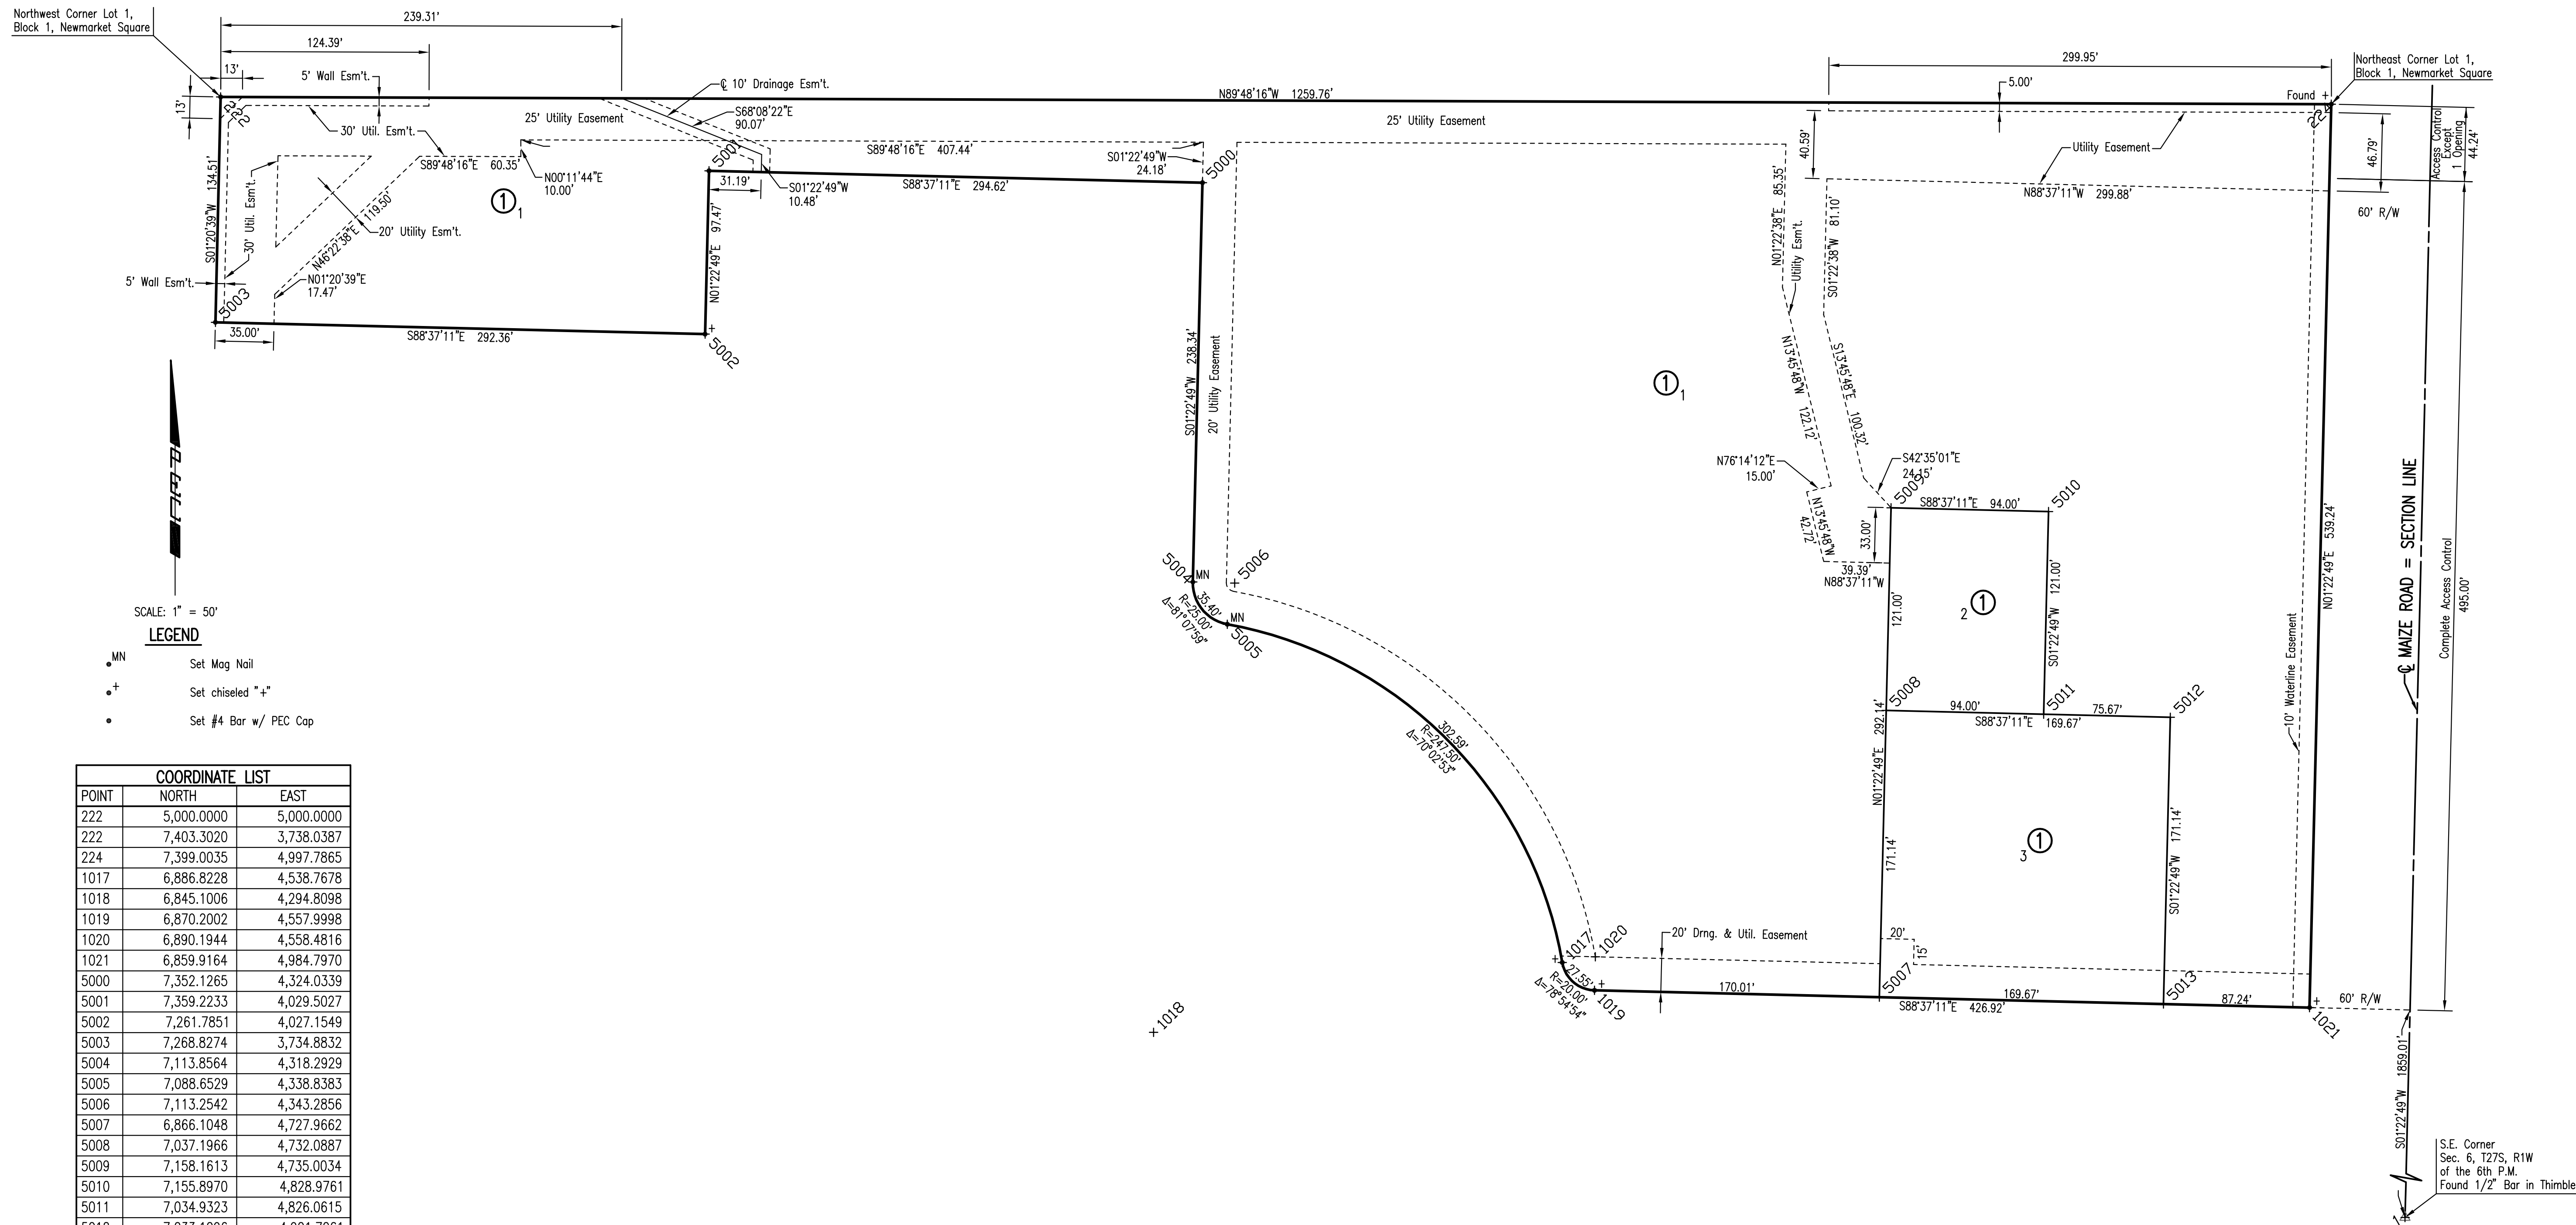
Northwest Corner Lot 1, Block 1, Newmarket Square

239.31'

124.39'

13'

5' Wall Esm't.

13'

222

30' Util. Esm't.

℄ 10' Drainage Esm't.

S68°08'22"E 90.07'

25' Utility Easement

N89°48'16"W 1259.76'

299.95'

5.00'

Northeast Corner Lot 1, Block 1, Newmarket Square

Found +

221

25' Utility Easement

S89°48'16"E 407.44'

S01°22'49"W 24.18'

5000

5001

S89°48'16"E 60.35'

N00°11'44"E 10.00'

31.19'

S01°22'49"W 10.48'

S88°37'11"E 294.62'

①1

S01°20'39"W 134.51'

30' Util. Esm't.

N46°22'38"E 119.50'

20' Utility Esm't.

N01°22'49"E 97.47'

N01°20'39"E 17.47'

5' Wall Esm't.

5003

35.00'

S88°37'11"E 292.36'

5002

40.59'

Utility Easement

N88°37'11"W 299.88'

46.79'

Access Control Except 1 Opening 44.24'

60' R/W

N01°22'38"E 85.35'

Utility Esm't.

S01°22'38"W 81.10'

S01°22'49"W 238.34'

20' Utility Easement

①1

N13°45'48"W 122.12'

S13°45'48"E 100.32'

N76°14'12"E 15.00'

S42°35'01"E 24.15'

5009

S88°37'11"E 94.00'

5010

N13°45'48"W 42.72'

33.00'

39.39' N88°37'11"W

121.00'

2①

S01°22'49"W 121.00'

N01°22'49"E 539.24'

℄ MAIZE ROAD = SECTION LINE

Complete Access Control 495.00'

5004 MN

5006

35.40' R=25.00' Δ=81°07'59"

MN 5005

SCALE: 1" = 50'

LEGEND

MN Set Mag Nail

+ Set chiseled "+"

Set #4 Bar w/ PEC Cap

5008

94.00'

5011

75.67'

5012

S88°37'11"E 169.67'

N01°22'49"E 292.14'

302.59' R=247.50' Δ=70°02'53"

10' Waterline Easement

171.14'

3①

S01°22'49"W 171.14'

| COORDINATE LIST | | |
|---|---|---|
| POINT | NORTH | EAST |
| 222 | 5,000.0000 | 5,000.0000 |
| 222 | 7,403.3020 | 3,738.0387 |
| 224 | 7,399.0035 | 4,997.7865 |
| 1017 | 6,886.8228 | 4,538.7678 |
| 1018 | 6,845.1006 | 4,294.8098 |
| 1019 | 6,870.2002 | 4,557.9998 |
| 1020 | 6,890.1944 | 4,558.4816 |
| 1021 | 6,859.9164 | 4,984.7970 |
| 5000 | 7,352.1265 | 4,324.0339 |
| 5001 | 7,359.2233 | 4,029.5027 |
| 5002 | 7,261.7851 | 4,027.1549 |
| 5003 | 7,268.8274 | 3,734.8832 |
| 5004 | 7,113.8564 | 4,318.2929 |
| 5005 | 7,088.6529 | 4,338.8383 |
| 5006 | 7,113.2542 | 4,343.2856 |
| 5007 | 6,866.1048 | 4,727.9662 |
| 5008 | 7,037.1966 | 4,732.0887 |
| 5009 | 7,158.1613 | 4,735.0034 |
| 5010 | 7,155.8970 | 4,828.9761 |
| 5011 | 7,034.9323 | 4,826.0615 |
| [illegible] | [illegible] | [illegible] |

1017 1020

20' Drng. & Util. Easement

20'

15'

27.55' R=20.00' Δ=78°54'54"

1019

170.01'

5007

169.67'

5013

87.24'

60' R/W

S88°37'11"E 426.92'

1021

×1018

S01°22'49"W 1859.01'

S.E. Corner Sec. 6, T27S, R1W of the 6th P.M. Found 1/2" Bar in Thimble